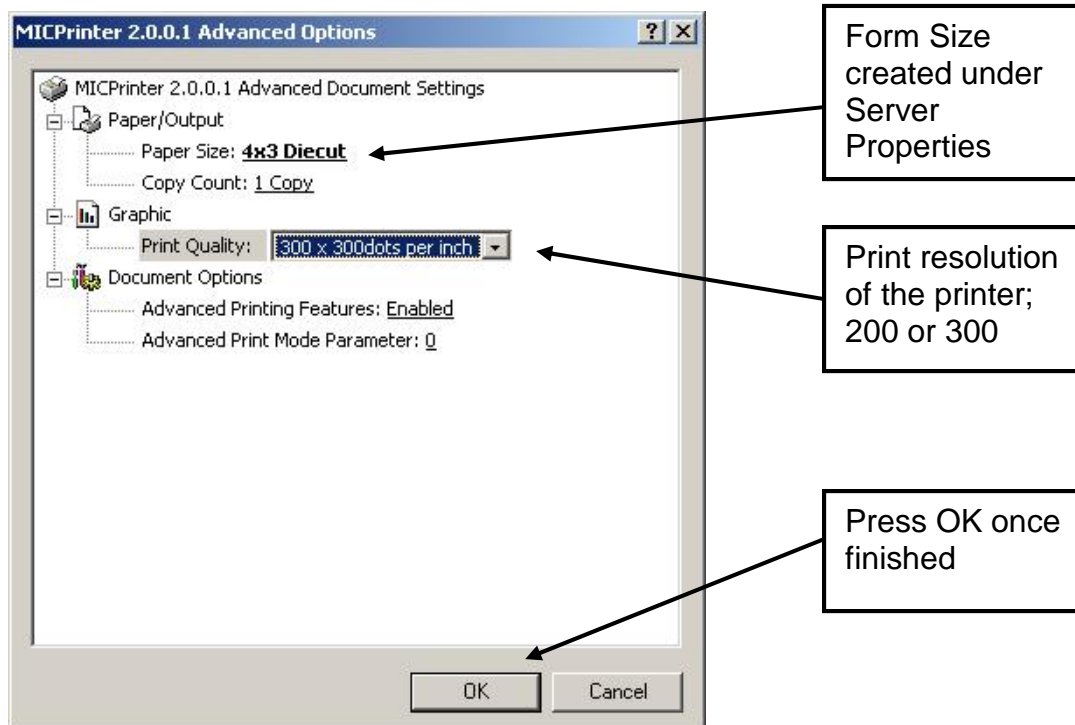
MICPrinter 2.0.0.1 Advanced Options

? X

MICPrinter 2.0.0.1 Advanced Document Settings

Paper/Output

Paper Size: 4x3 Diecut

Copy Count: 1 Copy

Graphic

Print Quality: 300 x 300dots per inch

Document Options

Advanced Printing Features: Enabled

Advanced Print Mode Parameter: 0

OK

Cancel

Form Size created under Server Properties

Print resolution of the printer; 200 or 300

Press OK once finished